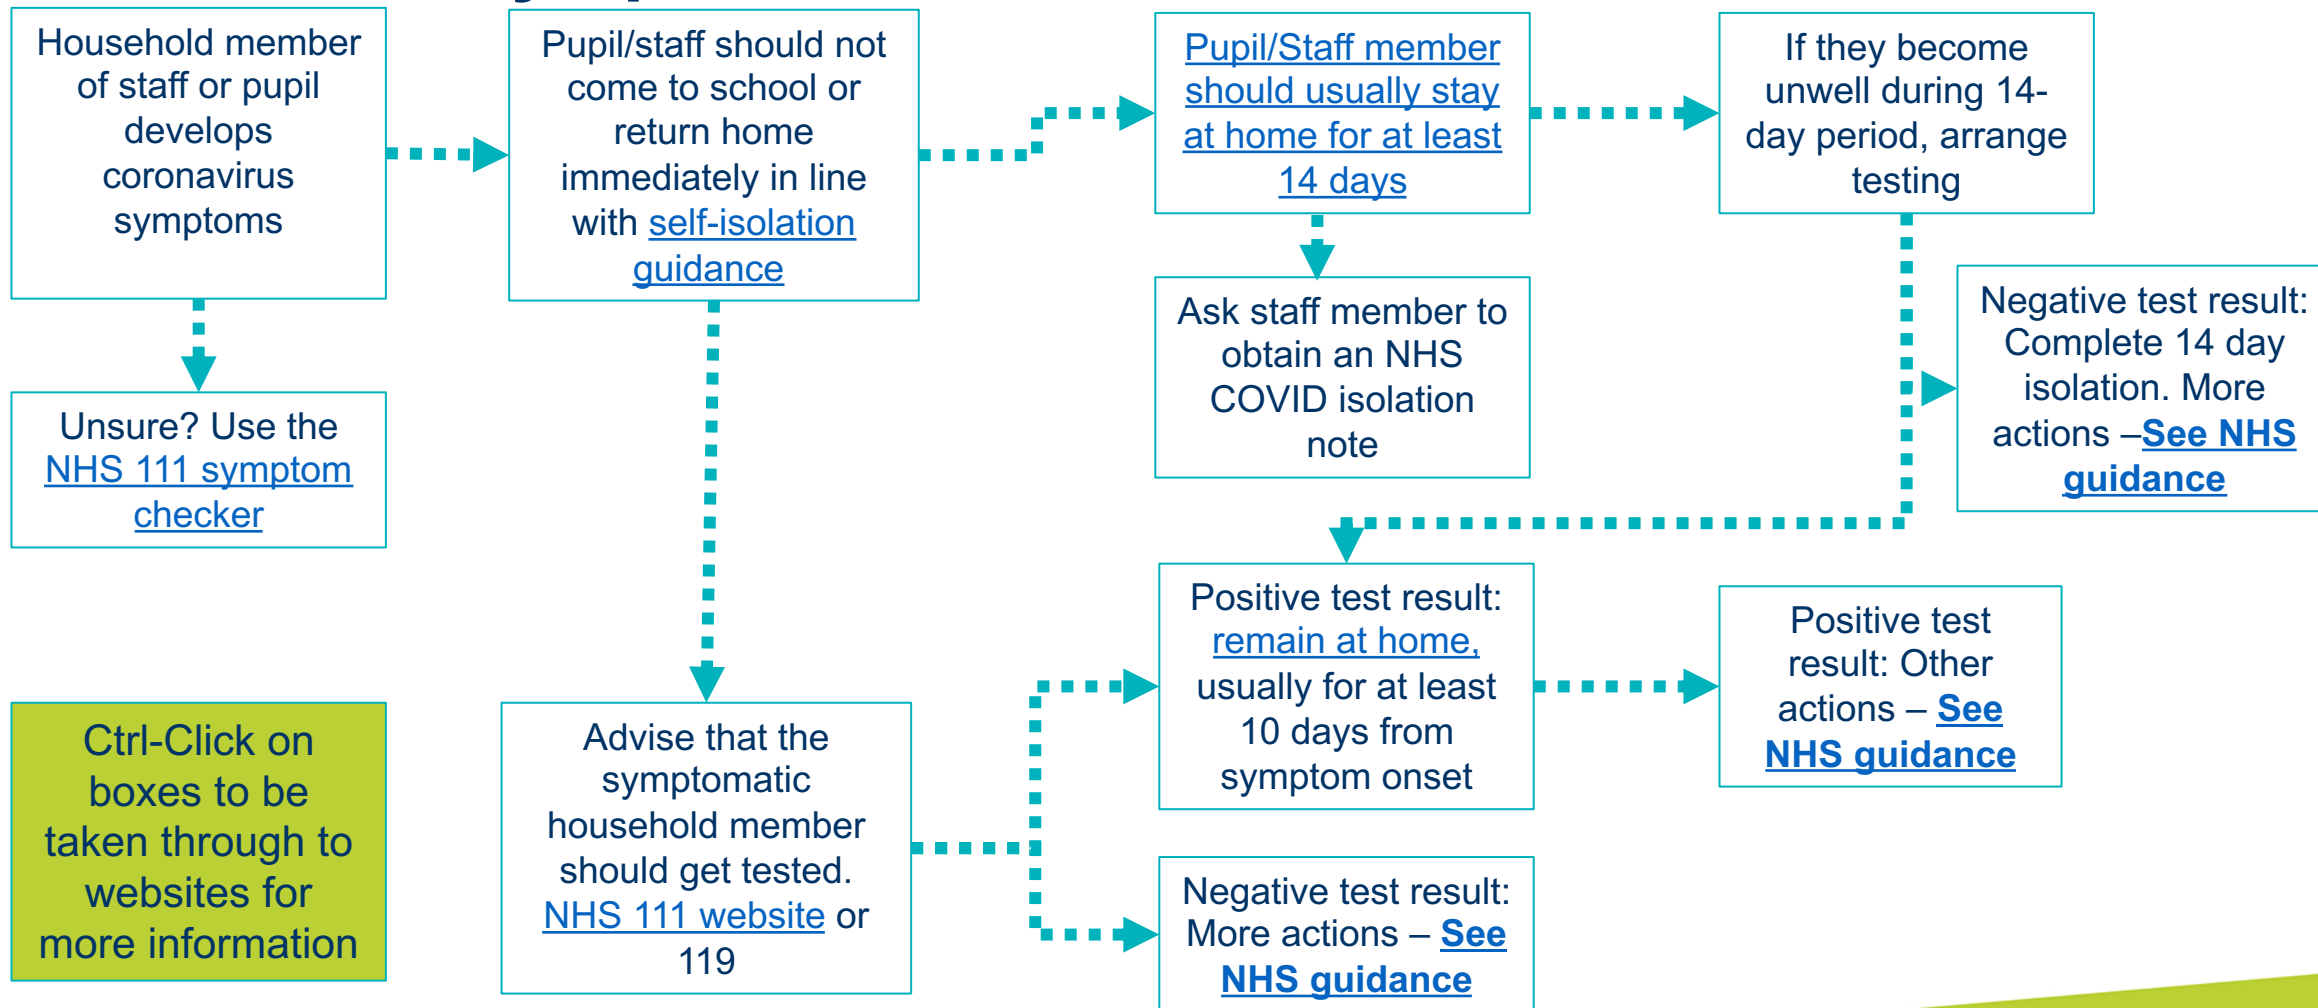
Household member of staff or pupil develops coronavirus symptoms

Pupil/staff should not come to school or return home immediately in line with self-isolation guidance

Pupil/Staff member should usually stay at home for at least 14 days

If they become unwell during 14-day period, arrange testing

Unsure? Use the NHS 111 symptom checker

Ask staff member to obtain an NHS COVID isolation note

Negative test result: Complete 14 day isolation. More actions –See NHS guidance

Positive test result: remain at home, usually for at least 10 days from symptom onset

Positive test result: Other actions – See NHS guidance

Ctrl-Click on boxes to be taken through to websites for more information

Advise that the symptomatic household member should get tested. NHS 111 website or 119

Negative test result: More actions – See NHS guidance